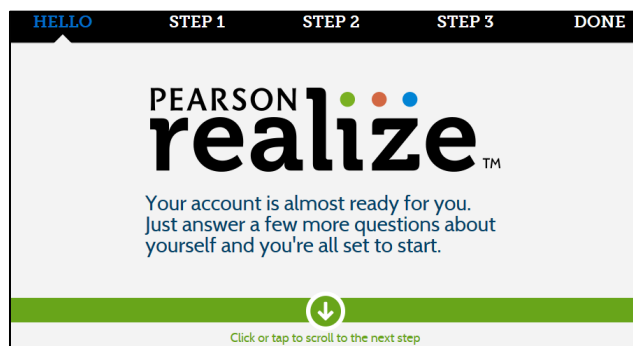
HELLO STEP 1 STEP 2 STEP 3 DONE

PEARSON
realize™

Your account is almost ready for you. Just answer a few more questions about yourself and you're all set to start.

Click or tap to scroll to the next step